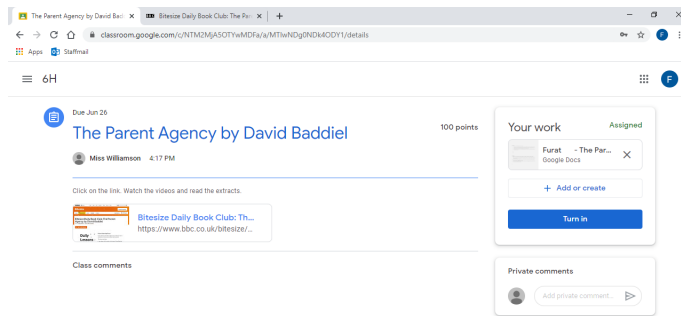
The Parent Agency by David Badd ×
Bitesize Daily Book Club: The Par ×
+

classroom.google.com/c/NTM2MjA5OTYwMDFa/a/MTIwNDg0NDk4ODY1/details

Apps
Staffmail

6H

F

Due Jun 26

The Parent Agency by David Baddiel

100 points

Miss Williamson 4:17 PM

Click on the link. Watch the videos and read the extracts.

Bitesize Daily Book Club: Th...
https://www.bbc.co.uk/bitesize/...

Class comments

Your work
Assigned

Furat - The Par...
Google Docs

+ Add or create

Turn in

Private comments

Add private comment...